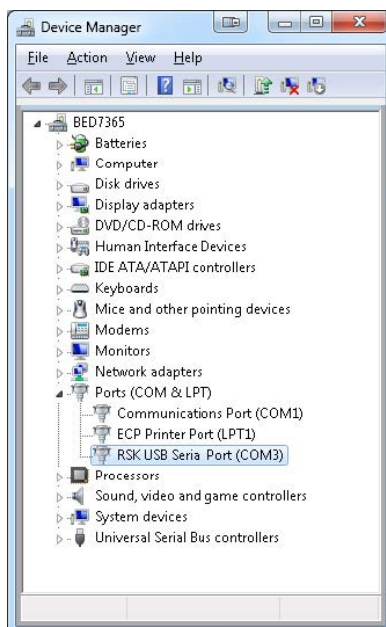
Device Manager

File Action View Help

BED7365
Batteries
Computer
Disk drives
Display adapters
DVD/CD-ROM drives
Human Interface Devices
IDE ATA/ATAPI controllers
Keyboards
Mice and other pointing devices
Modems
Monitors
Network adapters
Ports (COM & LPT)
Communications Port (COM1)
ECP Printer Port (LPT1)
RSK USB Seria Port (COM3)
Processors
Sound, video and game controllers
System devices
Universal Serial Bus controllers